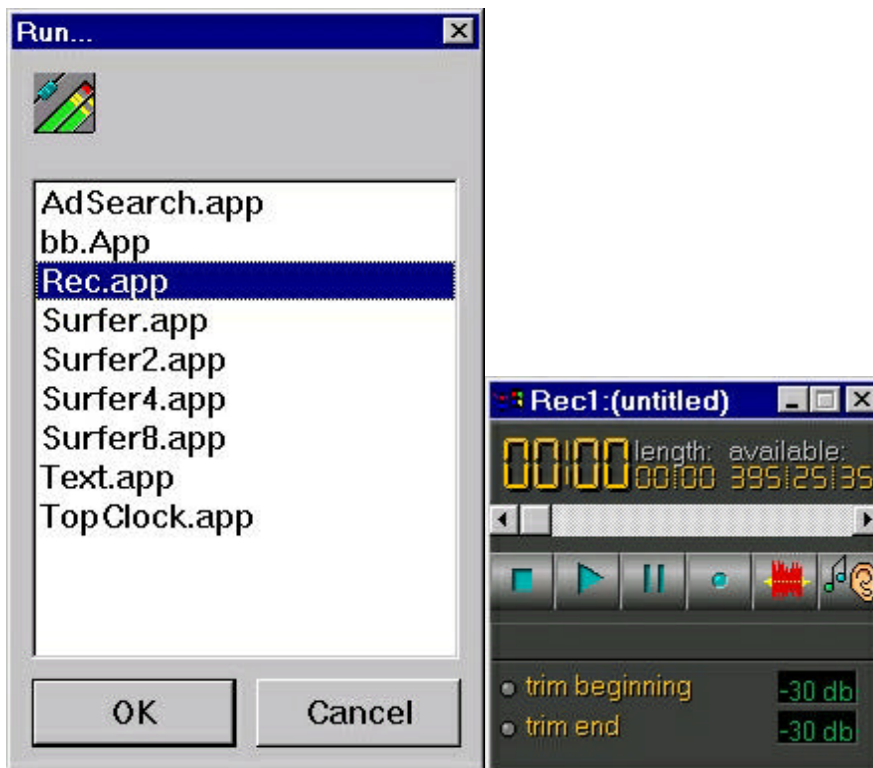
Run...

AdSearch.app
bb.App
Rec.app
Surfer.app
Surfer2.app
Surfer4.app
Surfer8.app
Text.app
TopClock.app

OK
Cancel

Rec1:(untitled)

00:00 length: available:
00:00 395:25:35

trim beginning -30 db
trim end -30 db